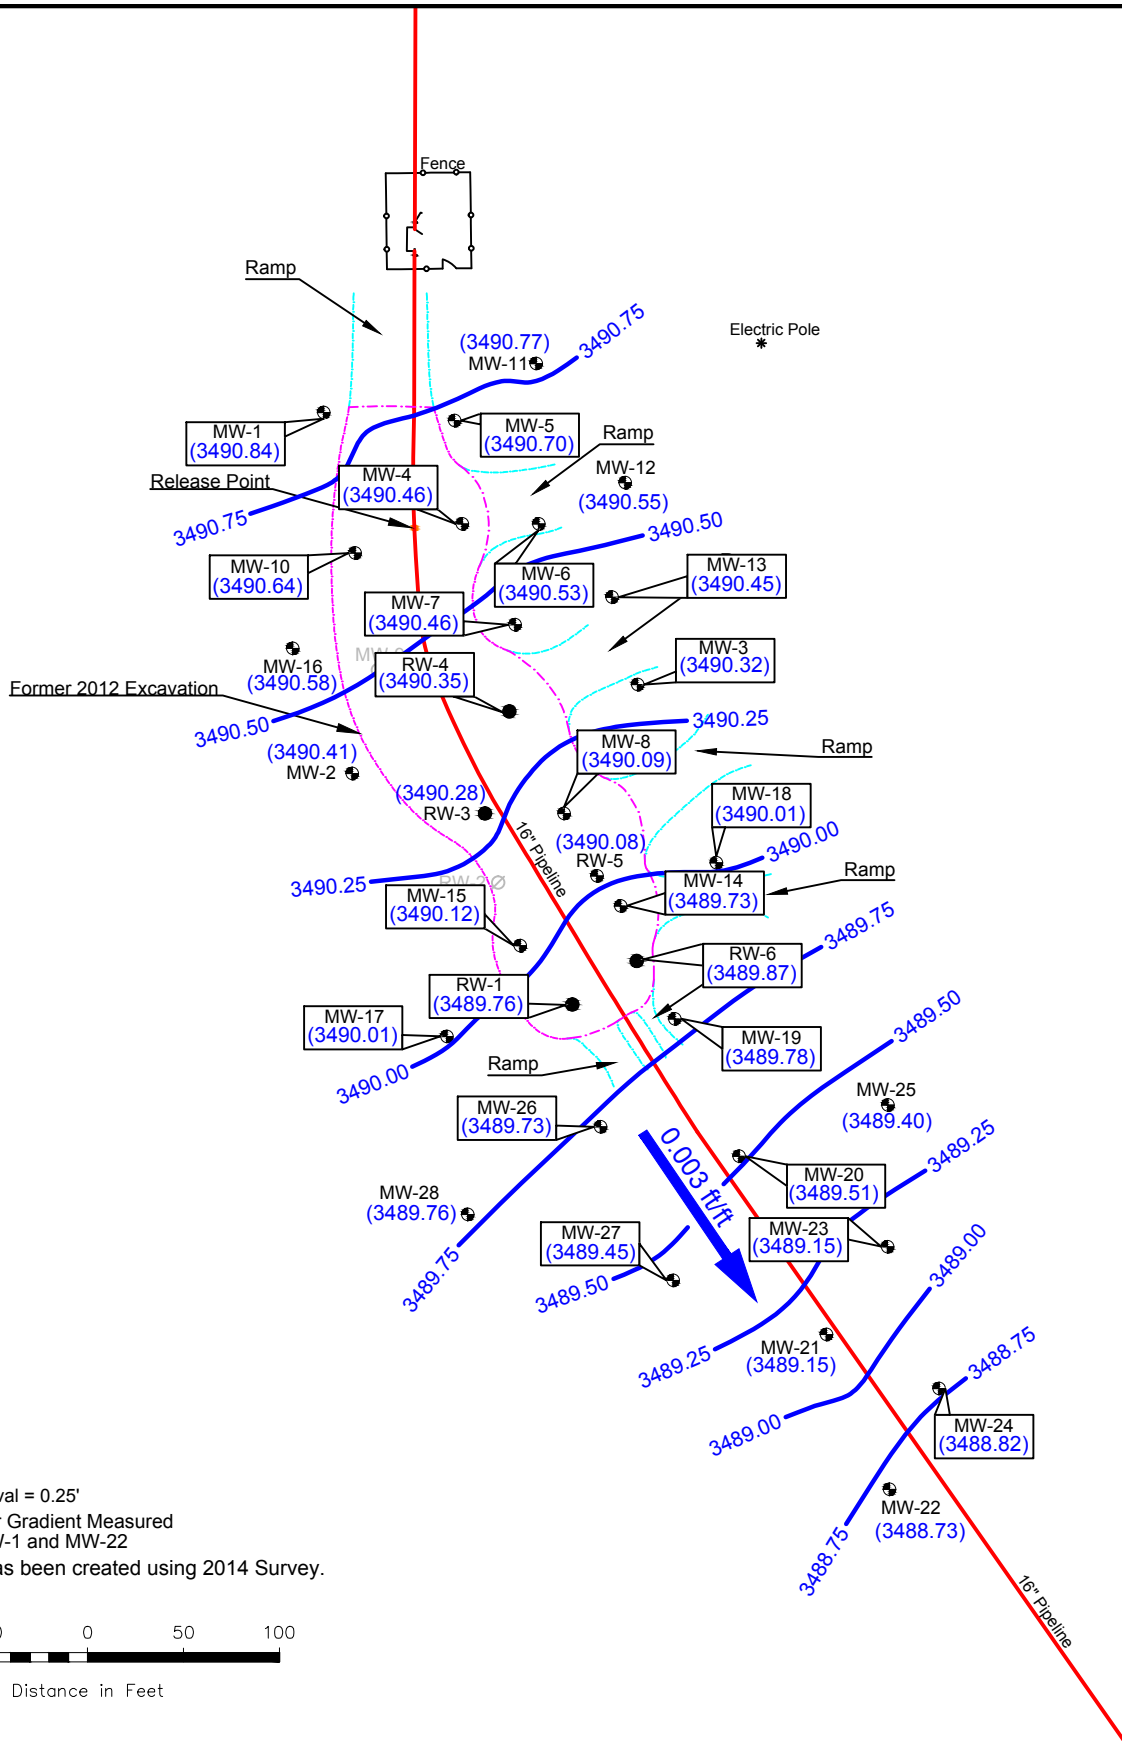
Fence

Ramp

Electric Pole

(3490.77)
MW-11

3490.75

MW-1
(3490.84)

MW-5
(3490.70)

Ramp

MW-12
(3490.55)

Release Point

MW-4
(3490.46)

3490.75

3490.50

MW-10
(3490.64)

MW-6
(3490.53)

MW-13
(3490.45)

MW-7
(3490.46)

MW-16
(3490.58)

RW-4
(3490.35)

MW-3
(3490.32)

Former 2012 Excavation

3490.50

3490.25

(3490.41)
MW-2

MW-8
(3490.09)

Ramp

(3490.28)
RW-3

MW-18
(3490.01)

16" Pipeline

(3490.08)
RW-5

3490.00

3490.25

MW-15
(3490.12)

MW-14
(3489.73)

Ramp

3489.75

RW-6
(3489.87)

RW-1
(3489.76)

MW-17
(3490.01)

MW-19
(3489.78)

3490.00

Ramp

3489.50

MW-25
(3489.40)

MW-26
(3489.73)

0.003 ft/ft

MW-20
(3489.51)

3489.25

MW-28
(3489.76)

MW-27
(3489.45)

MW-23
(3489.15)

3489.75

3489.50

3489.00

3489.25

MW-21
(3489.15)

3488.75

3489.00

MW-24
(3488.82)

MW-22
(3488.73)

3488.75

16" Pipeline

val = 0.25'
Gradient Measured
-1 and MW-22
as been created using 2014 Survey.

0 50 100
Distance in Feet